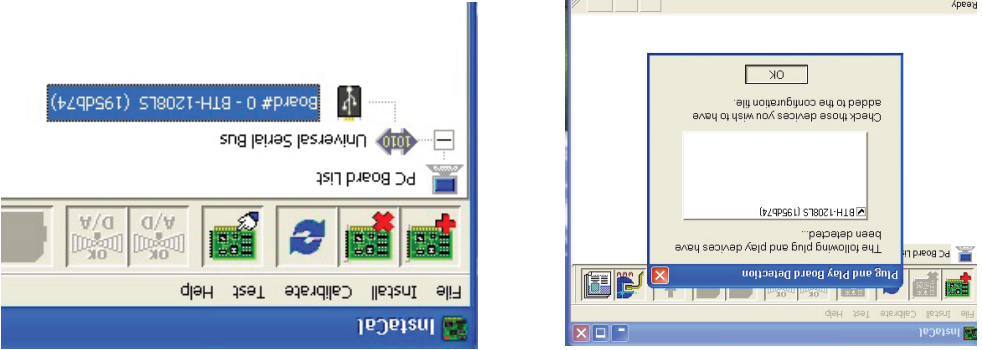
InstaCal

File Install Calibrate Test Help

A/D OK

D/A OK

PC Board List

Universal Serial Bus

Board# 0 - BTH-1208LS (195db74)

InstaCal

File Install Calibrate Test Help

PC Board Li

Plug and Play Board Detection

The following plug and play devices have been detected...

BTH-1208LS (195db74)

Check those devices you wish to have added to the configuration file.

OK

Ready